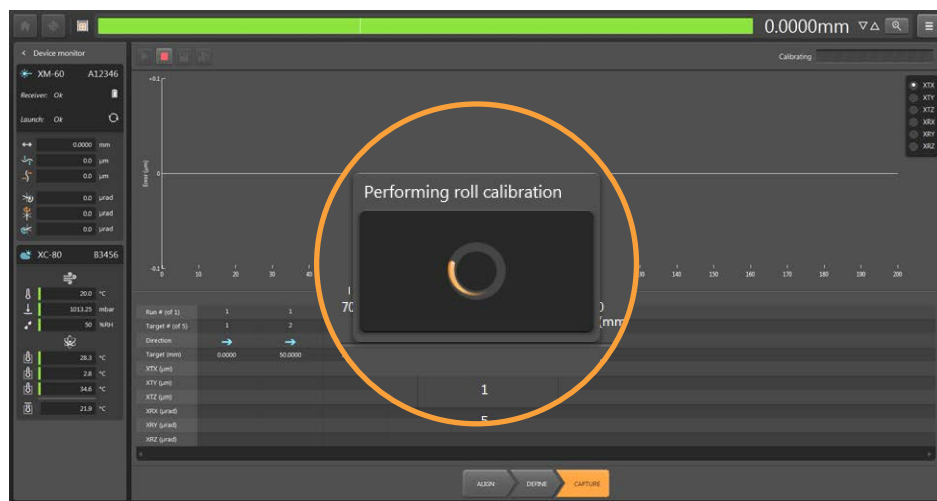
0.0000mm

Device monitor

XM-60 A12346

Receiver: Ok

Launch: Ok

0.0000 mm

0.0 µm

0.0 µm

0.0 µrad

0.0 µrad

0.0 µrad

XC-80 B3456

20.0 °C

1013.25 mbar

50 %RH

28.3 °C

2.8 °C

34.6 °C

21.9 °C

Calibrating

+0.1

0

-0.1

Error (µm)

0 10 20 30 40 140 150 160 170 180 190 200

XTX
XTY
XTZ
XRX
XRY
XRZ

Performing roll calibration

70

0

mm

| Run # (of 1) | 1 | 1 |
|---|---|---|
| Target # (of 5) | 1 | 2 |
| Direction | → | → |
| Target (mm) | 0.0000 | 50.0000 |
| XTX (µm) | | |
| XTY (µm) | | |
| XTZ (µm) | | |
| XRX (µrad) | | |
| XRY (µrad) | | |
| XRZ (µrad) | | |

1

5

ALIGN DEFINE CAPTURE